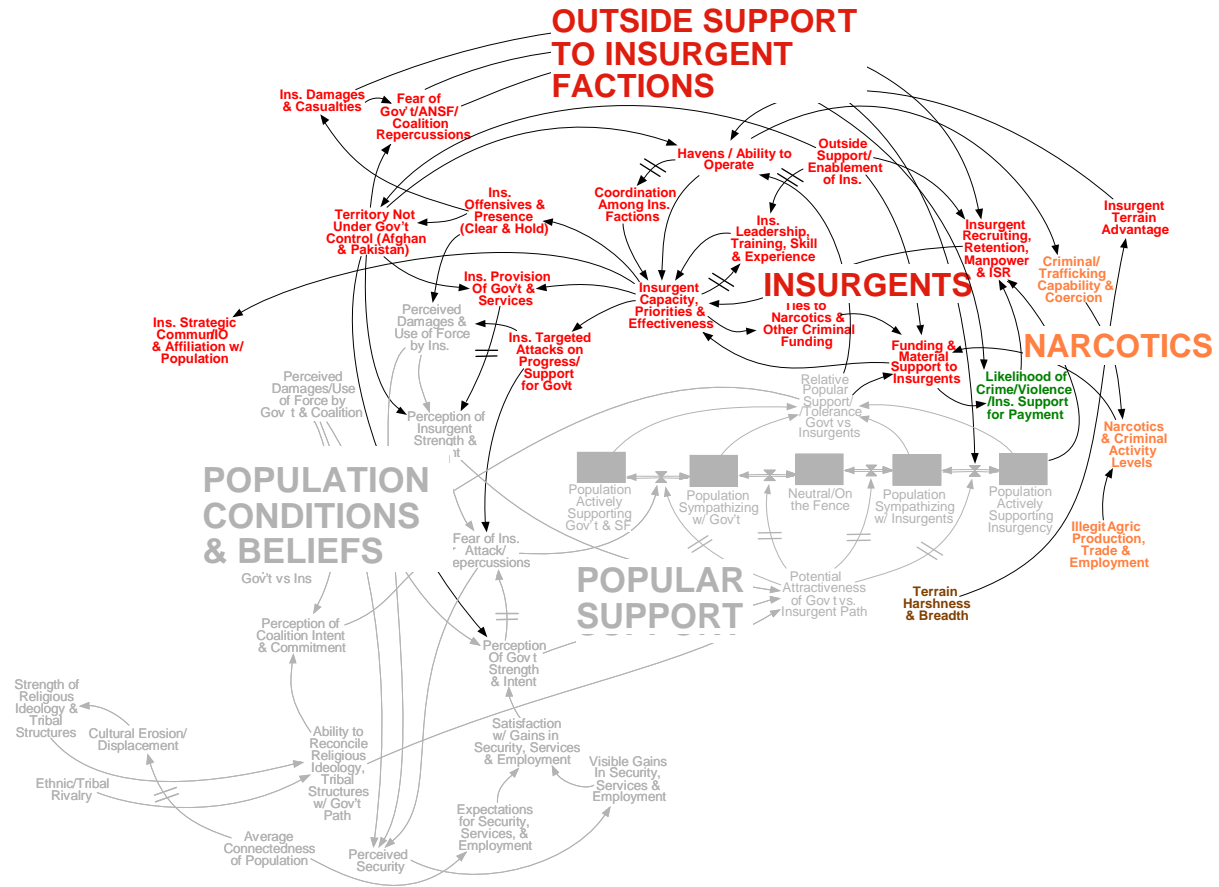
OUTSIDE SUPPORT TO INSURGENT FACTIONS

Ins. Damages & Casualties

Fear of Gov't/ANSF/ Coalition Repercussions

Havens / Ability to Operate

Outside Support/ Enablement of Ins.

Coordination Among Ins. Factions

Ins. Offensives & Presence (Clear & Hold)

Territory Not Under Gov't Control (Afghan & Pakistan)

Ins. Leadership, Training, Skill & Experience

Insurgent Recruiting, Retention, Manpower & ISR

Insurgent Terrain Advantage

Criminal/ Trafficking Capability & Coercion

Ins. Provision Of Gov't & Services

Insurgent Capacity, Priorities & Effectiveness

INSURGENTS

Ties to Narcotics & Other Criminal Funding

Ins. Strategic Commun/IO & Affiliation w/ Population

Perceived Damages & Use of Force by Ins.

Ins. Targeted Attacks on Progress/ Support for Gov't

Funding & Material Support to Insurgents

NARCOTICS

Perceived Damages/Use of Force by Gov t & Coalition

Perception of Insurgent Strength & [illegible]

Relative Popular Support/ Tolerance Govt vs Insurgents

Likelihood of Crime/Violence /Ins. Support for Payment

Narcotics & Criminal Activity Levels

POPULATION CONDITIONS & BELIEFS

Gov't vs Ins

Population Actively Supporting Gov't & SF

Population Sympathizing w/ Gov't

Neutral/On the Fence

Population Sympathizing w/ Insurgents

Population Actively Supporting Insurgency

Fear of Ins. Attack/ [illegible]epercussions

Illegit Agric Production, Trade & Employment

POPULAR SUPPORT

Potential Attractiveness of Gov t vs. Insurgent Path

Terrain Harshness & Breadth

Perception of Coalition Intent & Commitment

Perception Of Gov't Strength & Intent

Strength of Religious Ideology & Tribal Structures

Cultural Erosion/ Displacement

Ability to Reconcile Religious Ideology, Tribal Structures w/ Gov't Path

Satisfaction w/ Gains in Security, Services & Employment

Visible Gains In Security, Services & Employment

Ethnic/Tribal Rivalry

Expectations for Security, Services, & Employment

Average Connectedness of Population

Perceived Security